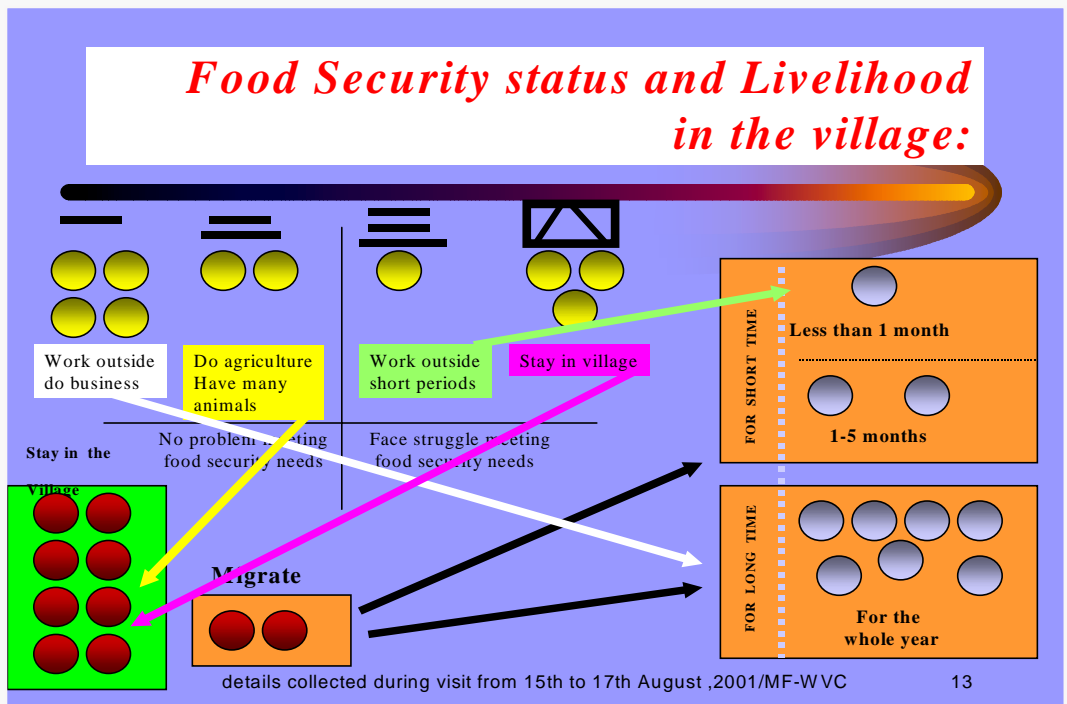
Food Security status and Livelihood in the village:

Work outside do business

Do agriculture Have many animals

Work outside short periods

Stay in village

No problem meeting food security needs

Face struggle meeting food security needs

Stay in the Village

Migrate

FOR SHORT TIME

Less than 1 month

1-5 months

FOR LONG TIME

For the whole year

details collected during visit from 15th to 17th August ,2001/MF-WVC

13